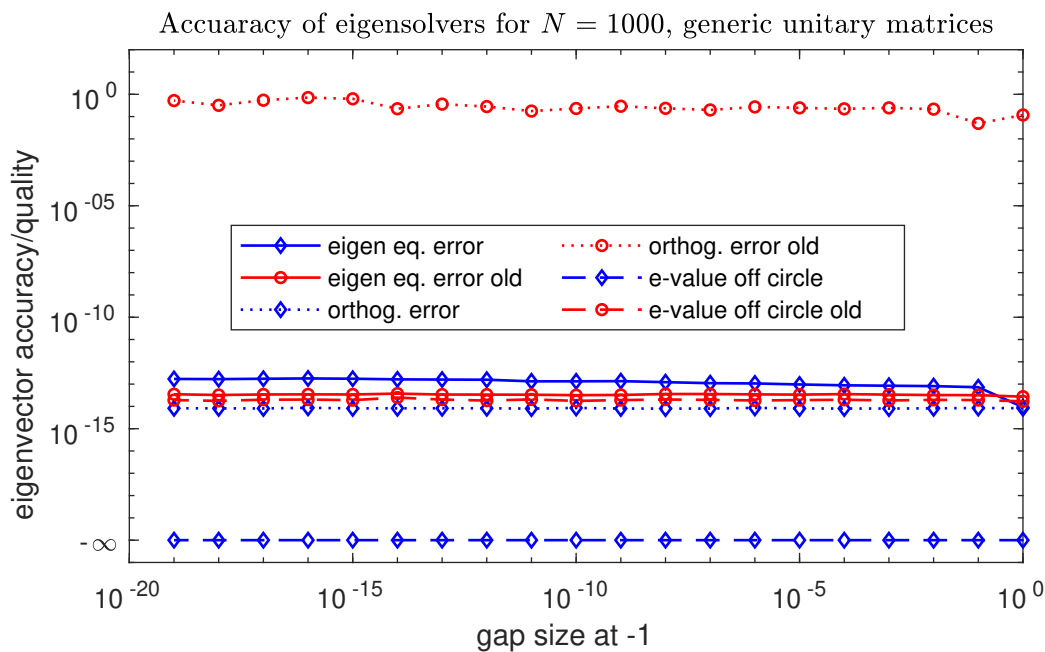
Accuaracy of eigensolvers for $N = 1000$, generic unitary matrices

eigenvector accuracy/quality

$10^{0}$
$10^{-05}$
$10^{-10}$
$10^{-15}$
$-\infty$

eigen eq. error
eigen eq. error old
orthog. error
orthog. error old
e-value off circle
e-value off circle old

$10^{-20}$
$10^{-15}$
$10^{-10}$
$10^{-5}$
$10^{0}$

gap size at -1